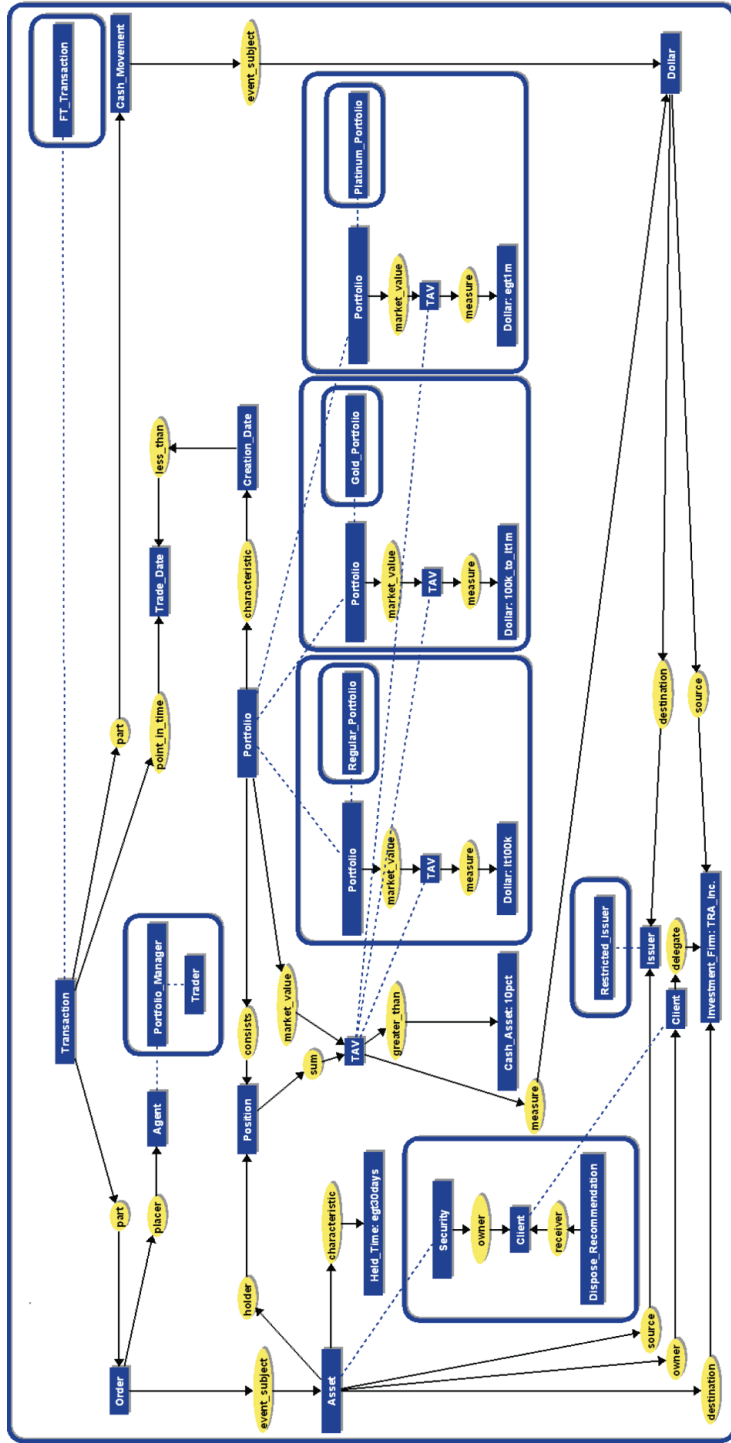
FT_Transaction
Cash_Movement
event_subject
Dollar
Platinum_Portfolio
Portfolio
market_value
TAV
measure
Dollar: egt1m
Gold_Portfolio
Portfolio
market_value
TAV
measure
Dollar: 100k_to_lt1m
Creation_Date
less_than
Trade_Date
characteristic
Portfolio
point_in_time
part
Regular_Portfolio
Portfolio
market_value
TAV
measure
Dollar: lt100k
destination
source
Transaction
Portfolio_Manager
Trader
Agent
consists
market_value
TAV
greater_than
Cash_Asset: 10pct
sum
Position
measure
Restricted_Issuer
Issuer
delegate
Client
Investment_Firm: TRA_Inc.
part
placer
Order
event_subject
holder
characteristic
Held_Time: egt30days
Asset
Security
owner
Client
receiver
Dispose_Recommendation
source
owner
destination